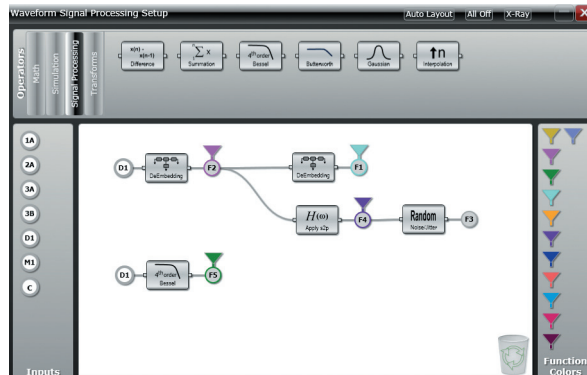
Waveform Signal Processing Setup

Auto Layout | All Off | X-Ray

Operators | Math | Simulation | Signal Processing | Transforms

x(n) - x(n-1) Difference

$\sum x$ Summation

4th order Bessel

Butterworth

Gaussian

↑n Interpolation

1A
2A
3A
3B
D1
M1
C

Inputs

D1 → DeEmbedding → F2 → DeEmbedding → F1

$H(\omega)$ Apply s2p → F4 → Random Noise/Jitter → F3

D1 → 4th order Bessel → F5

Function Colors